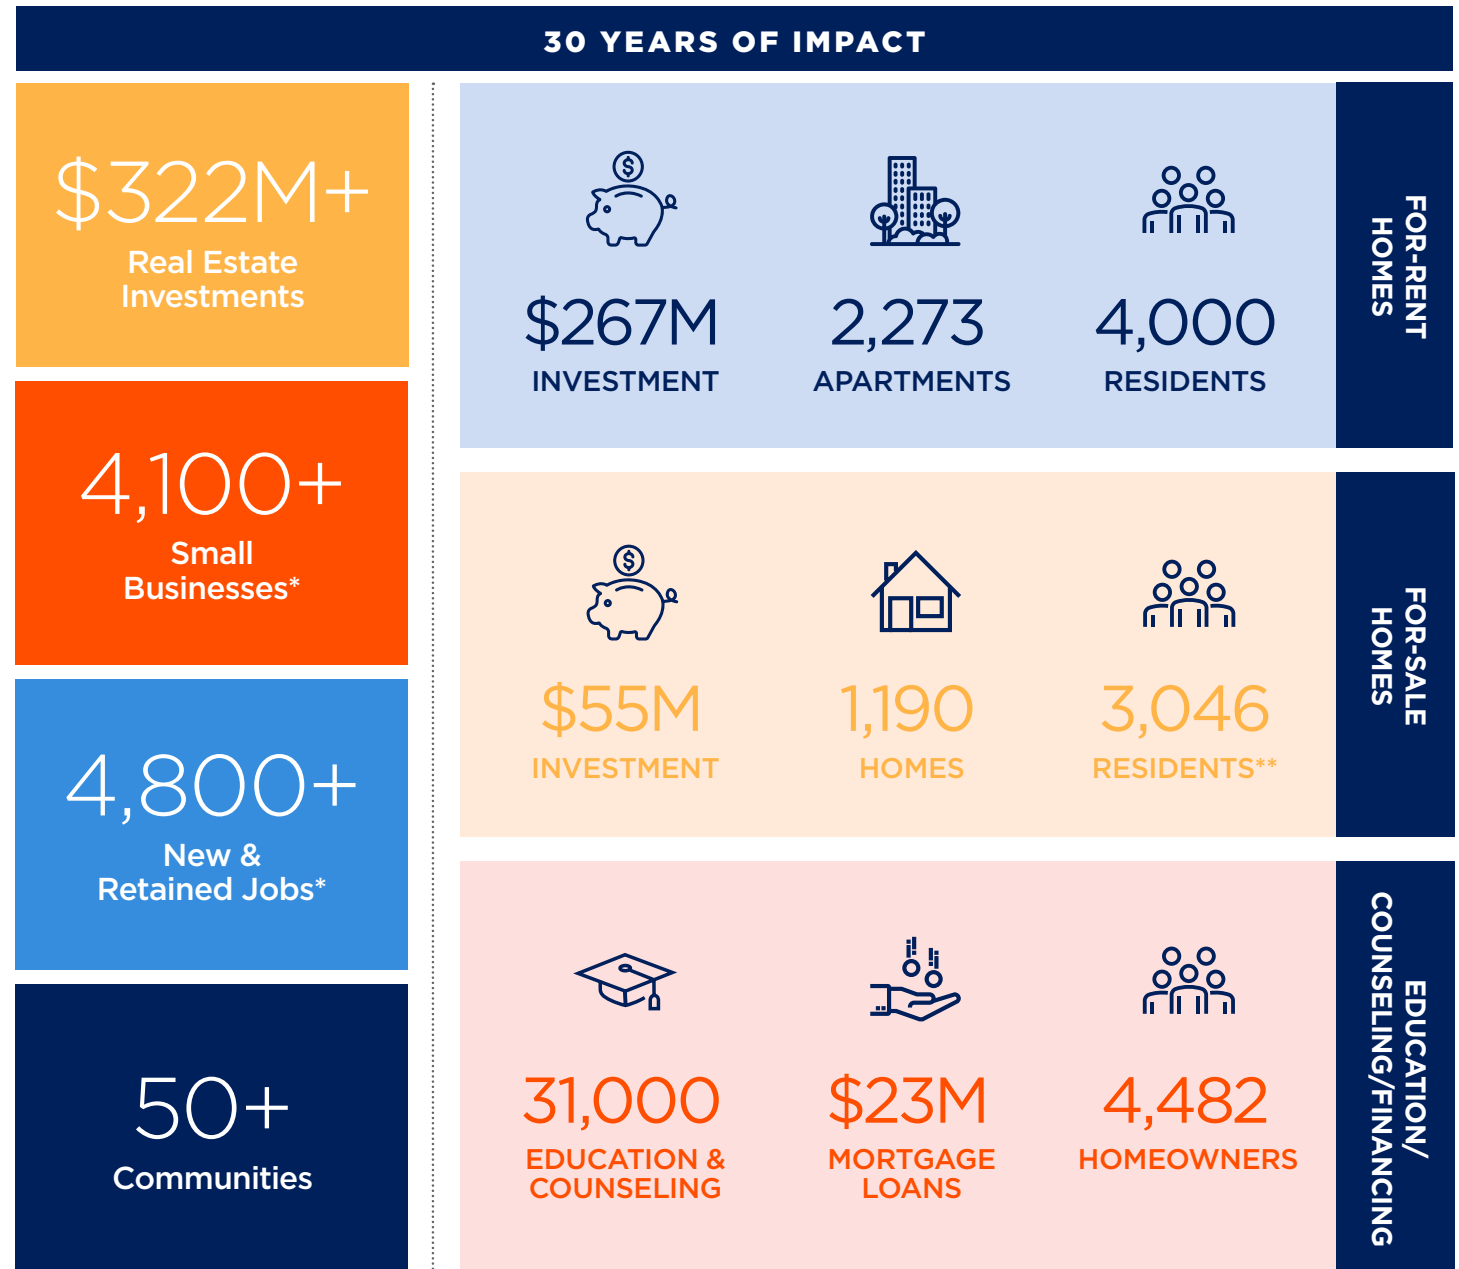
30 YEARS OF IMPACT

\$322M+
Real Estate Investments

4,100+
Small Businesses*

4,800+
New & Retained Jobs*

50+
Communities

FOR-RENT HOMES

\$267M
INVESTMENT

2,273
APARTMENTS

4,000
RESIDENTS

FOR-SALE HOMES

\$55M
INVESTMENT

1,190
HOMES

3,046
RESIDENTS**

EDUCATION/ COUNSELING/FINANCING

31,000
EDUCATION & COUNSELING

\$23M
MORTGAGE LOANS

4,482
HOMEOWNERS